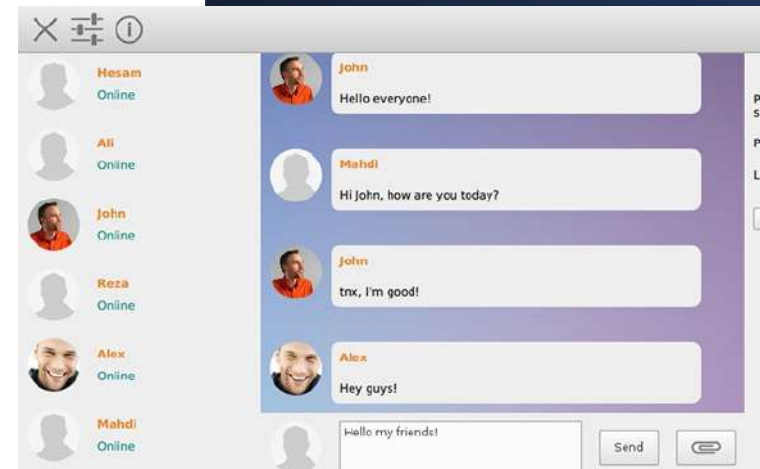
Hesam
Online

Ali
Online

John
Online

Reza
Online

Alex
Online

Mahdi
Online

John
Hello everyone!

Mahdi
Hi John, how are you today?

John
tnx, I'm good!

Alex
Hey guys!

Hello my friends!

Send

P
S

P

L